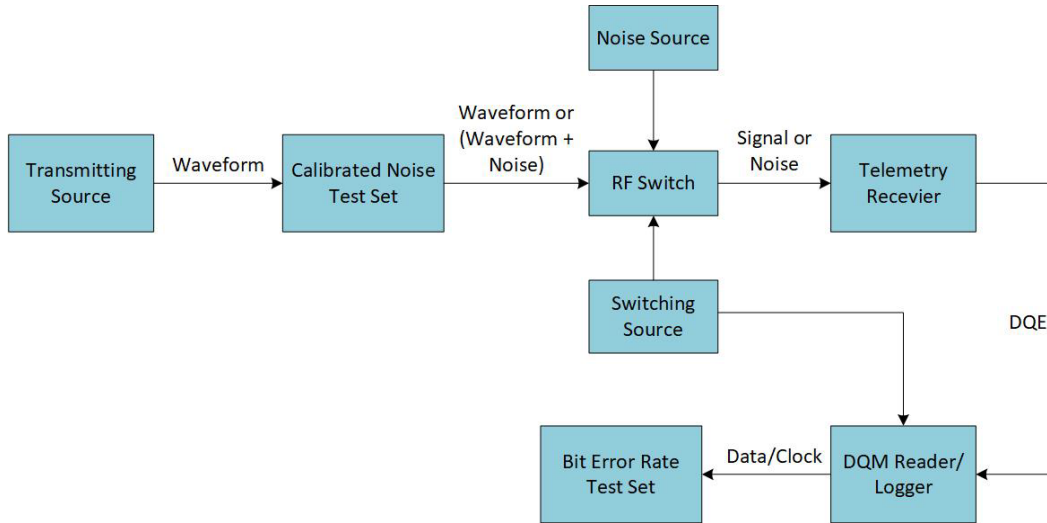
Noise Source

Transmitting Source

Waveform

Calibrated Noise Test Set

Waveform or (Waveform + Noise)

RF Switch

Signal or Noise

Telemetry Recevier

Switching Source

DQE

Bit Error Rate Test Set

Data/Clock

DQM Reader/ Logger